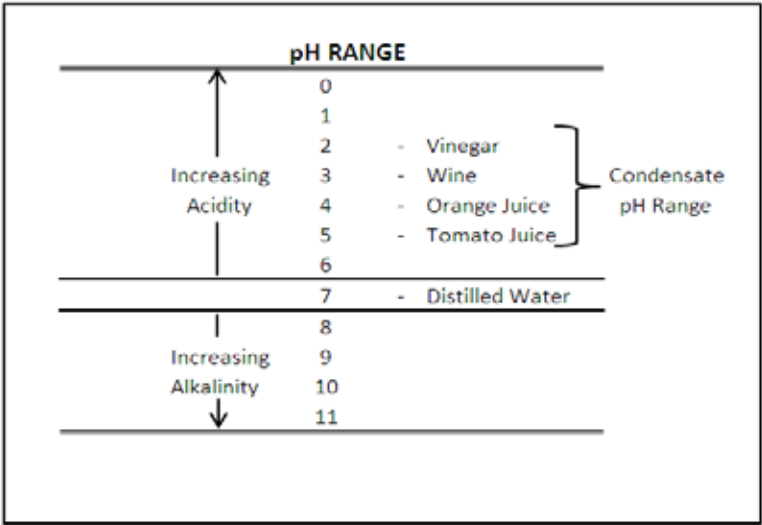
pH RANGE

| | | | |
|---|---|---|---|
| | 0 | | |
| | 1 | | |
| | 2 | - Vinegar | Condensate pH Range |
| Increasing Acidity | 3 | - Wine | |
| | 4 | - Orange Juice | |
| | 5 | - Tomato Juice | |
| | 6 | | |
| | 7 | - Distilled Water | |
| | 8 | | |
| Increasing Alkalinity | 9 | | |
| | 10 | | |
| | 11 | | |